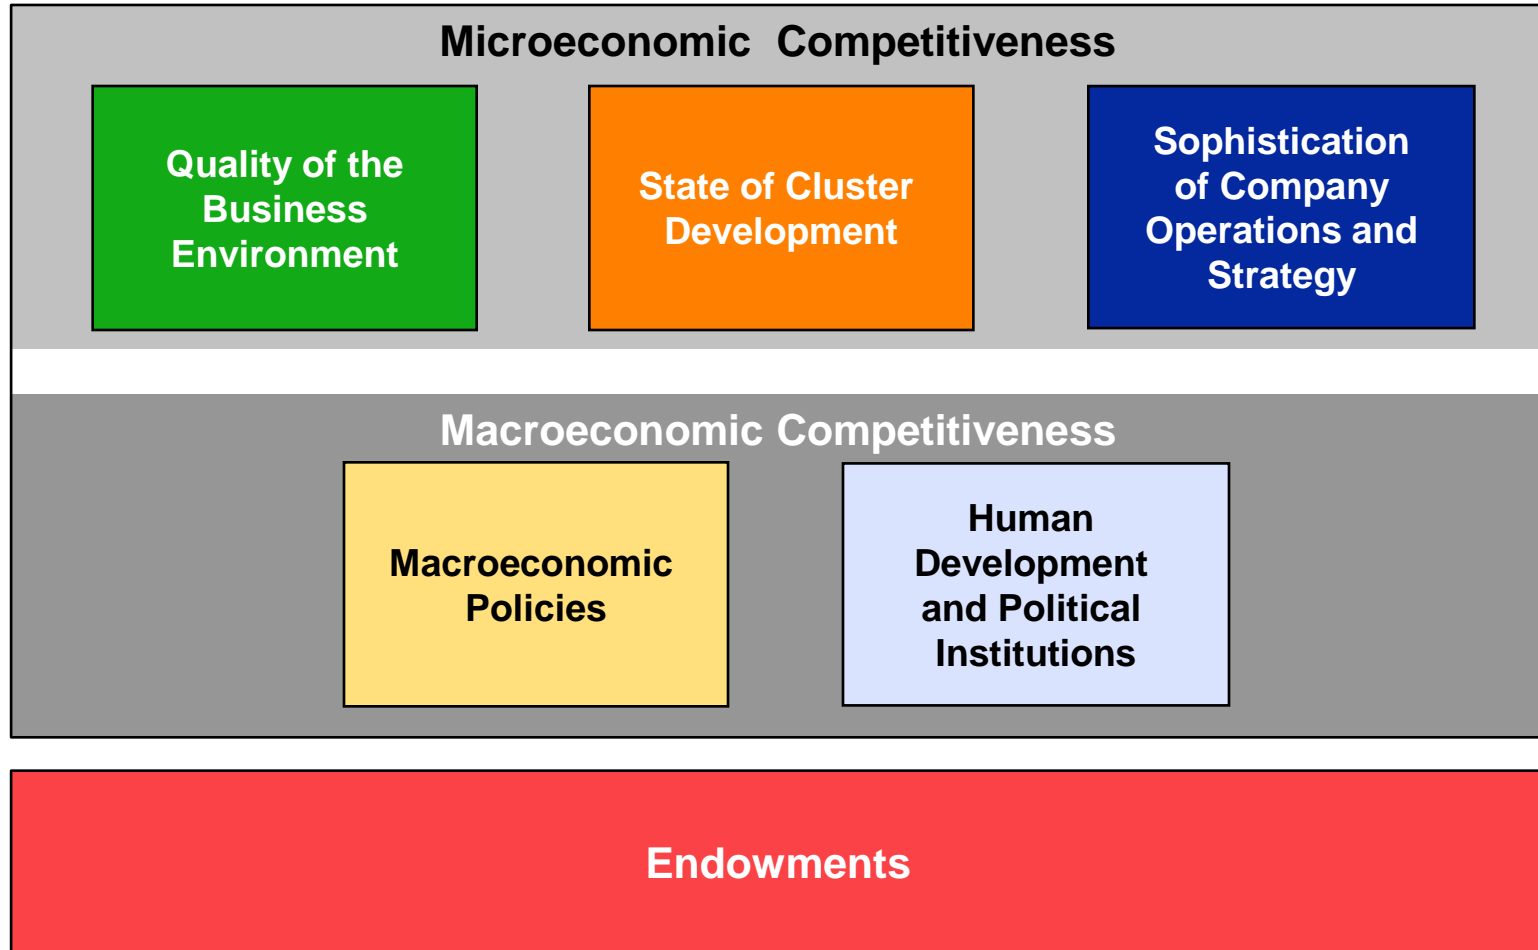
Microeconomic Competitiveness

Quality of the Business Environment

State of Cluster Development

Sophistication of Company Operations and Strategy

Macroeconomic Competitiveness

Macroeconomic Policies

Human Development and Political Institutions

Endowments